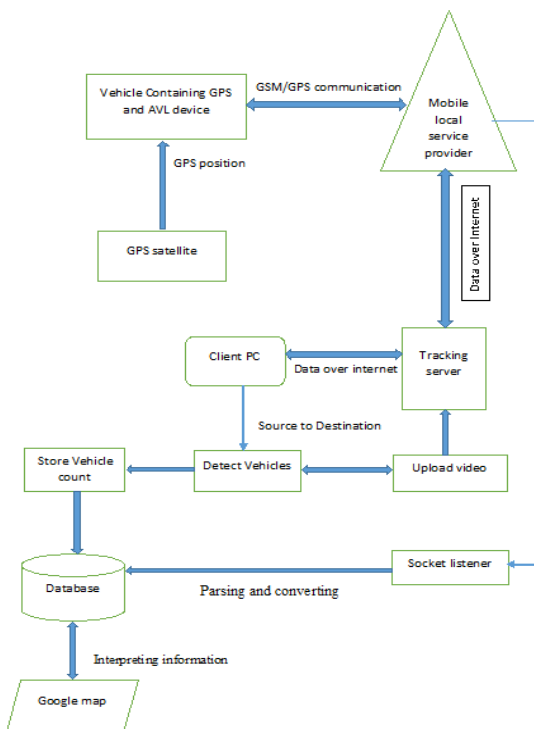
Vehicle Containing GPS and AVL device

GSM/GPS communication

Mobile local service provider

GPS position

GPS satellite

Data over Internet

Client PC

Data over internet

Tracking server

Source to Destination

Store Vehicle count

Detect Vehicles

Upload video

Socket listener

Database

Parsing and converting

Interpreting information

Google map